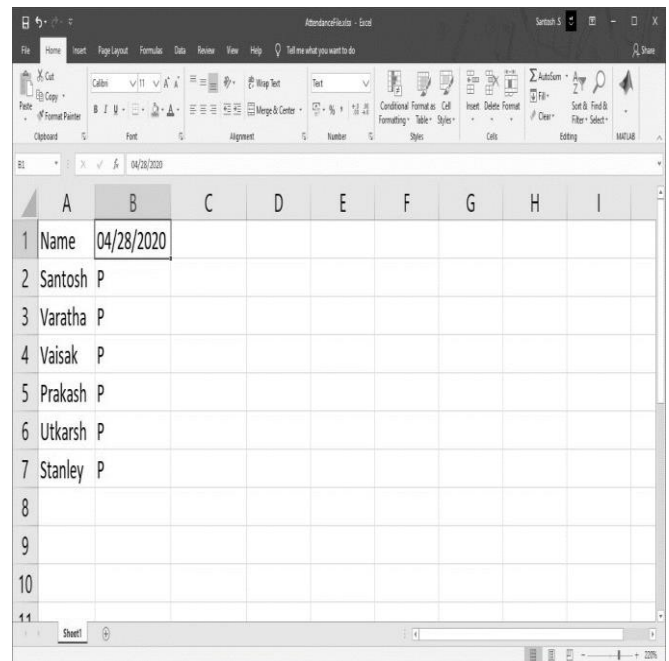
AttendanceFile.xlsx - Excel

Santosh S

File Home Insert Page Layout Formulas Data Review View Help Tell me what you want to do

Share

Cut
Copy
Format Painter
Paste
Clipboard

Calibri 11
Font

Wrap Text
Merge & Center
Alignment

Text
Number

Conditional Formatting
Format as Table
Cell Styles
Styles

Insert Delete Format
Cells

AutoSum
Fill
Clear
Sort & Filter
Find & Select
Editing

MATLAB

B1 04/28/2020

| | A | B | C | D | E | F | G | H | I |
|---|---|---|---|---|---|---|---|---|---|
| 1 | Name | 04/28/2020 | | | | | | | |
| 2 | Santosh | P | | | | | | | |
| 3 | Varatha | P | | | | | | | |
| 4 | Vaisak | P | | | | | | | |
| 5 | Prakash | P | | | | | | | |
| 6 | Utkarsh | P | | | | | | | |
| 7 | Stanley | P | | | | | | | |
| 8 | | | | | | | | | |
| 9 | | | | | | | | | |
| 10 | | | | | | | | | |
| 11 | | | | | | | | | |

Sheet1

220%